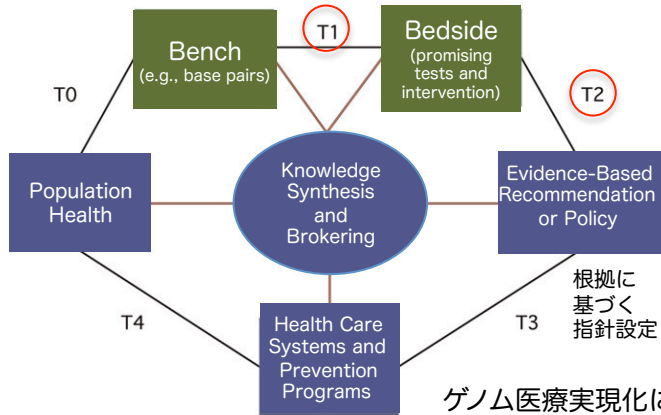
Bench
(e.g., base pairs)

T1

Bedside
(promising tests and intervention)

T0

T2

Population Health

Knowledge Synthesis and Brokering

Evidence-Based Recommendation or Policy

根拠に
基づく
指針設定

T4

T3

Health Care Systems and Prevention Programs

ゲノム医療実現化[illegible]